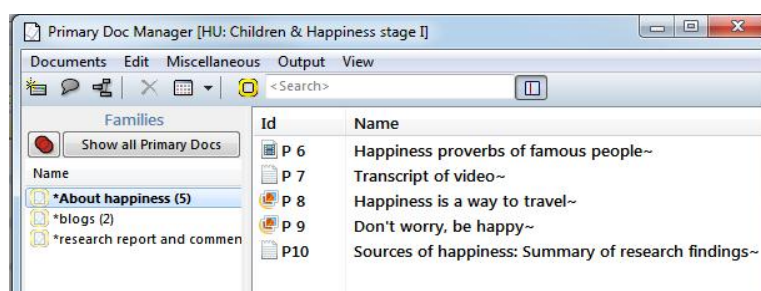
Primary Doc Manager [HU: Children & Happiness stage I]

Documents Edit Miscellaneous Output View

<Search>

Families

Show all Primary Docs

Name

*About happiness (5)

*blogs (2)

*research report and commen

| Id | Name |
|---|---|
| P 6 | Happiness proverbs of famous people~ |
| P 7 | Transcript of video~ |
| P 8 | Happiness is a way to travel~ |
| P 9 | Don't worry, be happy~ |
| P10 | Sources of happiness: Summary of research findings~ |